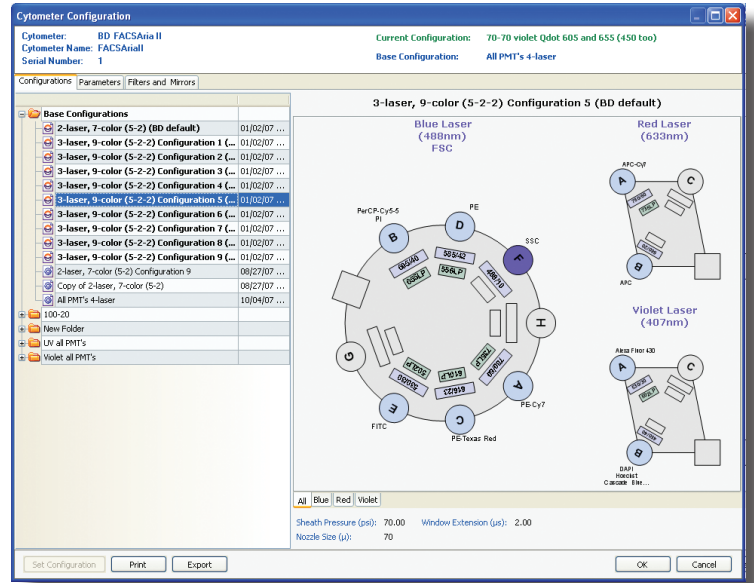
Cytometer Configuration

Cytometer: BD FACSAria II
Cytometer Name: FACSAriaII
Serial Number: 1

Current Configuration: 70-70 violet Qdot 605 and 655 (450 too)
Base Configuration: All PMT's 4-laser

Configurations | Parameters | Filters and Mirrors

| | |
|---|---|
| Base Configurations | |
| 2-laser, 7-color (5-2) (BD default) | 01/02/07 ... |
| 3-laser, 9-color (5-2-2) Configuration 1 (... | 01/02/07 ... |
| 3-laser, 9-color (5-2-2) Configuration 2 (... | 01/02/07 ... |
| 3-laser, 9-color (5-2-2) Configuration 3 (... | 01/02/07 ... |
| 3-laser, 9-color (5-2-2) Configuration 4 (... | 01/02/07 ... |
| 3-laser, 9-color (5-2-2) Configuration 5 (... | 01/02/07 ... |
| 3-laser, 9-color (5-2-2) Configuration 6 (... | 01/02/07 ... |
| 3-laser, 9-color (5-2-2) Configuration 7 (... | 01/02/07 ... |
| 3-laser, 9-color (5-2-2) Configuration 8 (... | 01/02/07 ... |
| 3-laser, 9-color (5-2-2) Configuration 9 (... | 01/02/07 ... |
| 2-laser, 7-color (5-2) Configuration 9 | 08/27/07 ... |
| Copy of 2-laser, 7-color (5-2) | 08/27/07 ... |
| All PMT's 4-laser | 10/04/07 ... |
| 100-20 | |
| New Folder | |
| UV all PMT's | |
| Violet all PMT's | |

3-laser, 9-color (5-2-2) Configuration 5 (BD default)

Blue Laser
(488nm)
FSC

Red Laser
(633nm)

PerCP-Cy5-5
PI
PE
SSC
B D F H A C E G
695/40
655LP
585/42
556LP
488/10
780/60
735LP
610/20
600LP
530/30
502LP
PE-Cy7
PE-Texas Red
FITC

APC-Cy7
A C B
APC

Violet Laser
(407nm)

Alexa Fluor 430
A C B
DAPI
Hoechst
Cascade Blue...

All | Blue | Red | Violet

Sheath Pressure (psi): 70.00 Window Extension (µs): 2.00
Nozzle Size (µ): 70

Set Configuration | Print | Export | OK | Cancel